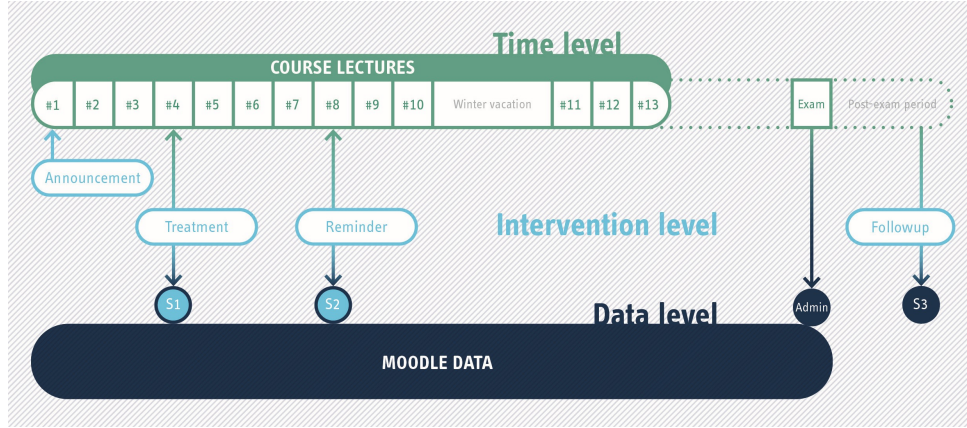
Time level

COURSE LECTURES

#1 #2 #3 #4 #5 #6 #7 #8 #9 #10 Winter vacation #11 #12 #13 Exam Post-exam period

Announcement

Treatment

Reminder

Intervention level

Followup

S1

S2

Admin

S3

Data level

MOODLE DATA